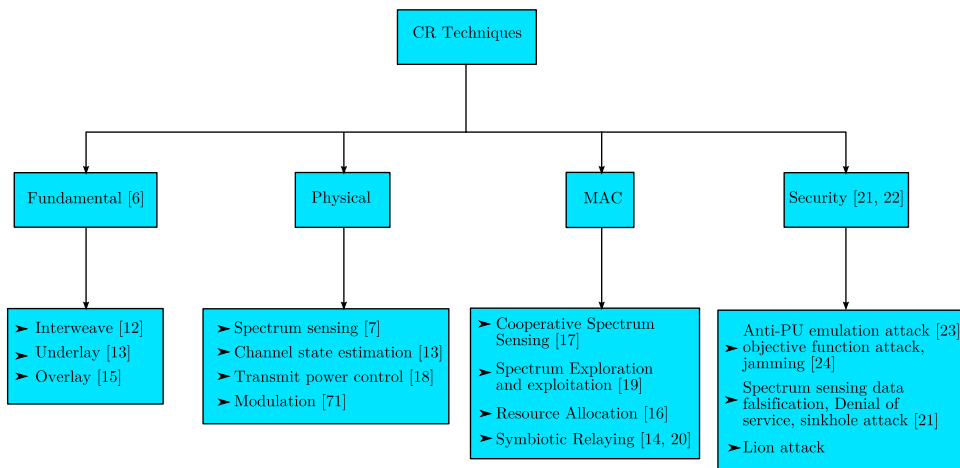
CR Techniques

Fundamental [6]

Physical

MAC

Security [21, 22]

➤ Interweave [12]
➤ Underlay [13]
➤ Overlay [15]

➤ Spectrum sensing [7]
➤ Channel state estimation [13]
➤ Transmit power control [18]
➤ Modulation [71]

➤ Cooperative Spectrum Sensing [17]
➤ Spectrum Exploration and exploitation [19]
➤ Resource Allocation [16]
➤ Symbiotic Relaying [14, 20]

➤ Anti-PU emulation attack [23] objective function attack, jamming [24]
➤ Spectrum sensing data falsification, Denial of service, sinkhole attack [21]
➤ Lion attack